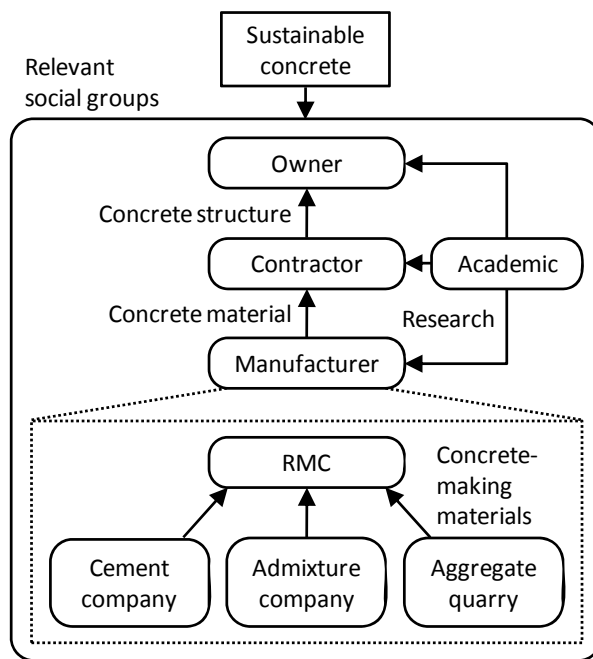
Sustainable concrete

Relevant social groups

Owner

Concrete structure

Contractor

Academic

Concrete material

Research

Manufacturer

RMC

Concrete-making materials

Cement company

Admixture company

Aggregate quarry